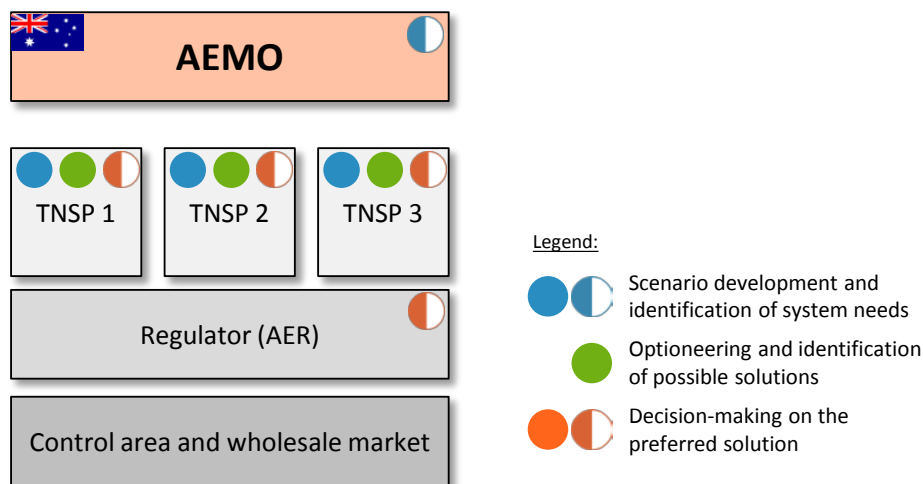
AEMO

TNSP 1

TNSP 2

TNSP 3

Regulator (AER)

Control area and wholesale market

Legend:

Scenario development and identification of system needs

Optioneering and identification of possible solutions

Decision-making on the preferred solution